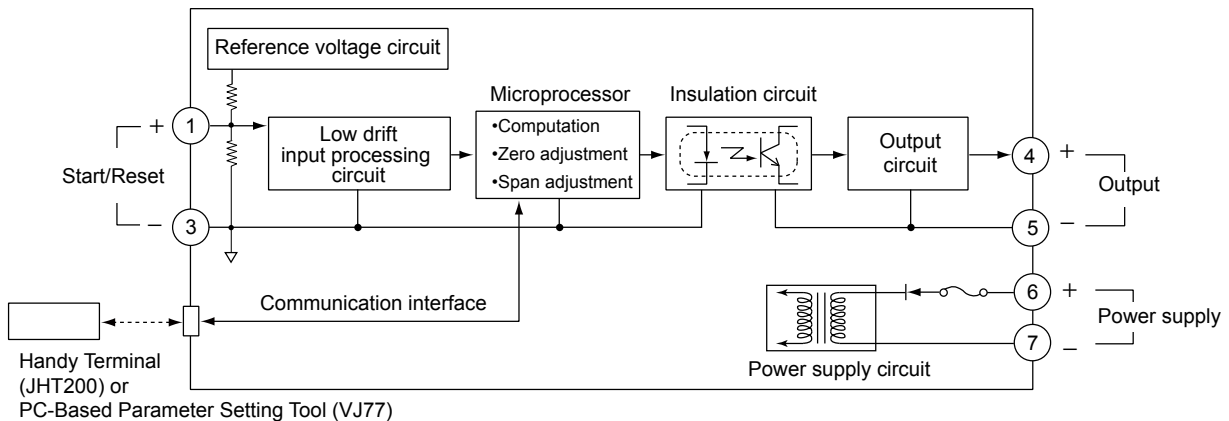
Reference voltage circuit

Microprocessor

Insulation circuit

+ 1

Start/Reset

– 3

Low drift input processing circuit

•Computation
•Zero adjustment
•Span adjustment

Output circuit

4 +

Output

5 –

6 +

Power supply

7 –

Communication interface

Power supply circuit

Handy Terminal (JHT200) or
PC-Based Parameter Setting Tool (VJ77)